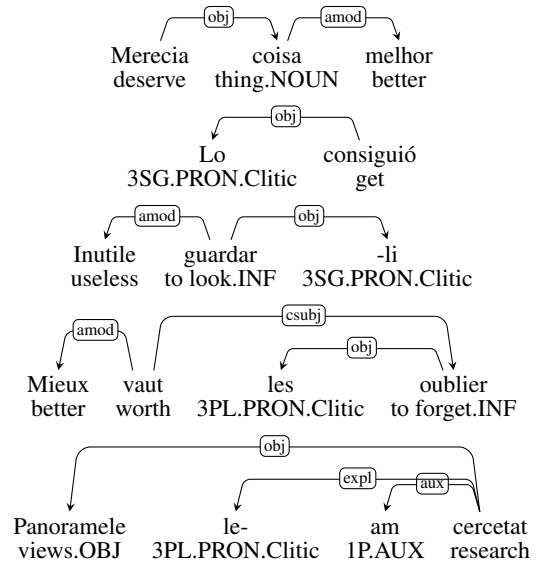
obj amod
Merecia deserve
coisa thing.NOUN
melhor better

obj
Lo 3SG.PRON.Clitic
consiguió get

amod obj
Inutile useless
guardar to look.INF
-li 3SG.PRON.Clitic

amod csubj obj
Mieux better
vaut worth
les 3PL.PRON.Clitic
oublier to forget.INF

obj expl aux
Panoramele views.OBJ
le- 3PL.PRON.Clitic
am 1P.AUX
cercetat research